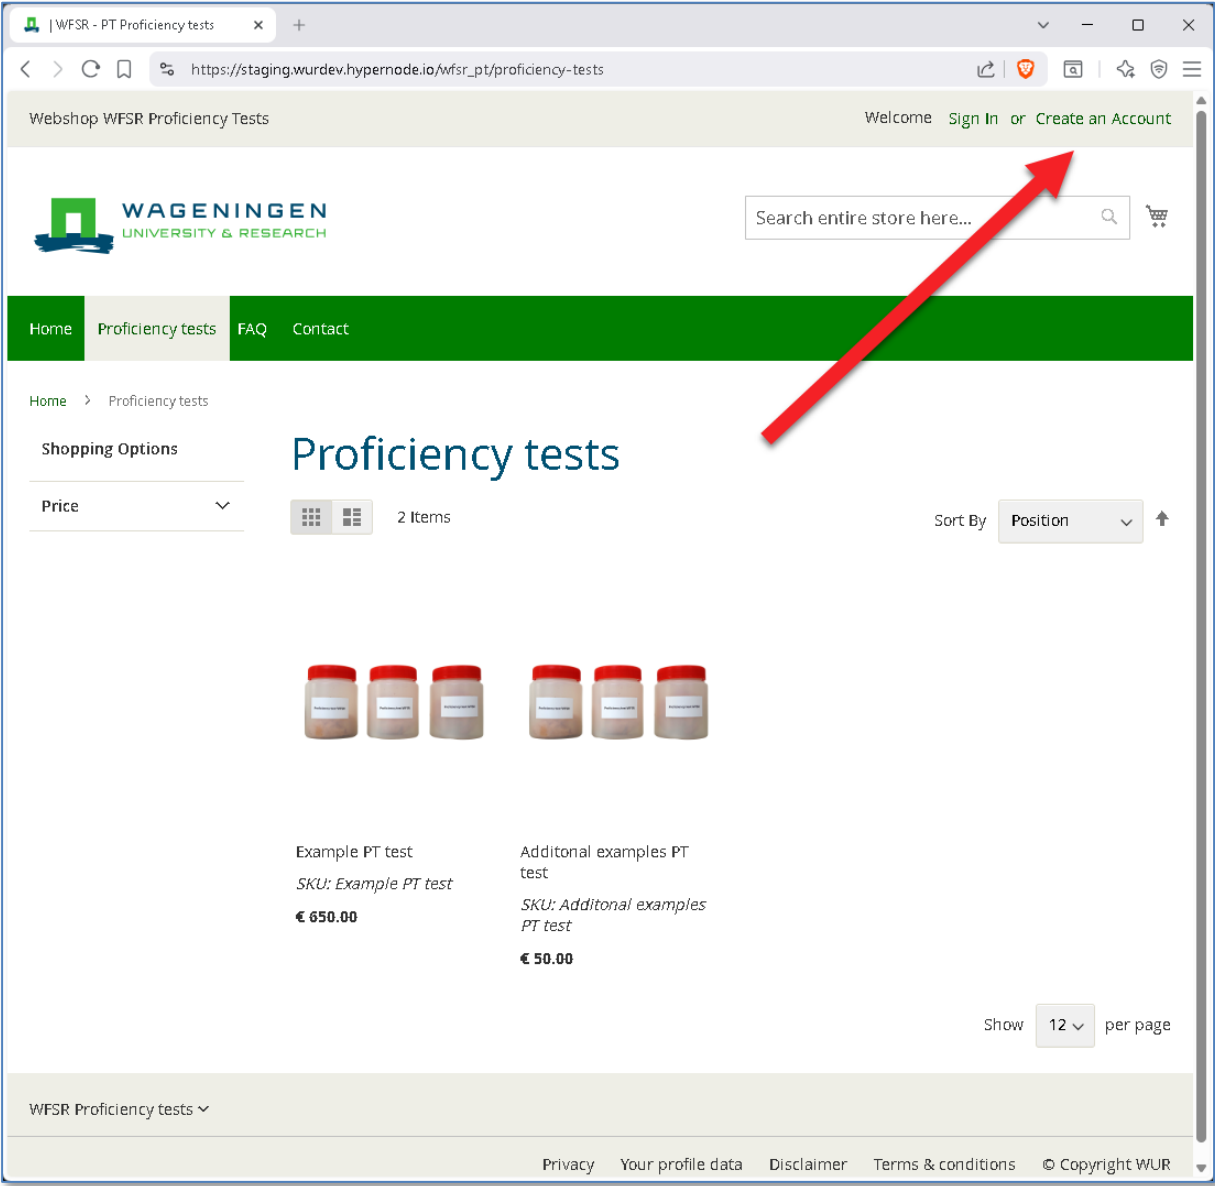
| WFSR - PT Proficiency tests

https://staging.wurdev.hypernode.io/wfsr_pt/proficiency-tests

Webshop WFSR Proficiency Tests

Welcome Sign In or Create an Account

WAGENINGEN
UNIVERSITY & RESEARCH

Search entire store here...

Home Proficiency tests FAQ Contact

Home > Proficiency tests

Shopping Options

Price

Proficiency tests

2 Items

Sort By Position

Example PT test
SKU: Example PT test
€ 650.00

Additonal examples PT test
SKU: Additonal examples PT test
€ 50.00

Show 12 per page

WFSR Proficiency tests

Privacy Your profile data Disclaimer Terms & conditions © Copyright WUR